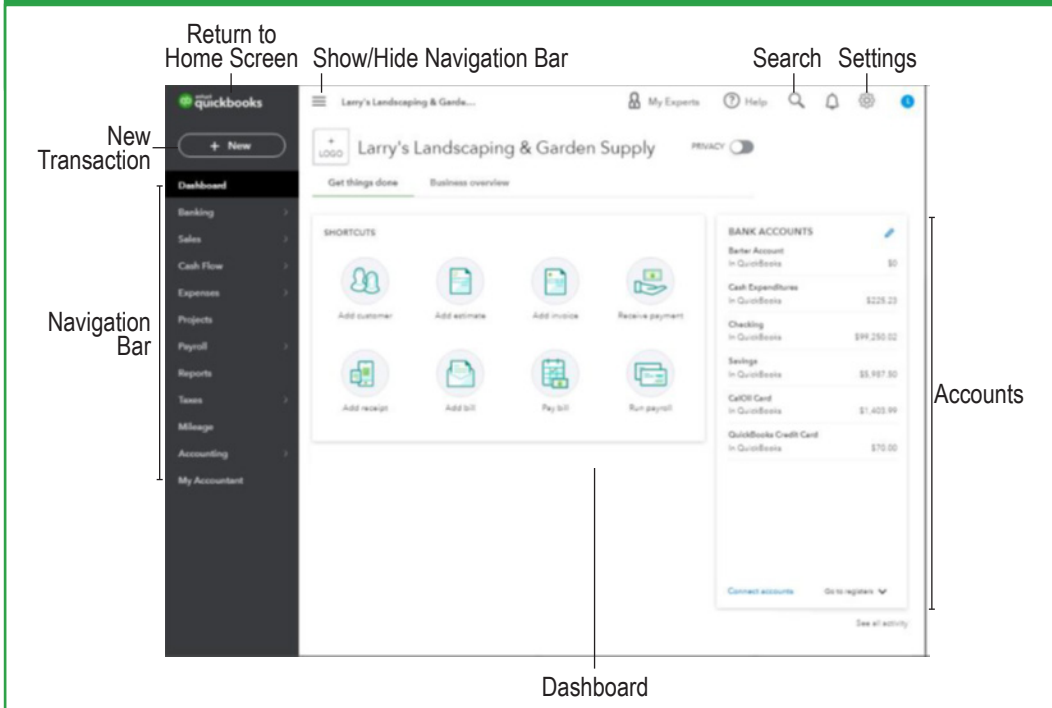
Return to Home Screen

Show/Hide Navigation Bar

Search

Settings

New Transaction

Navigation Bar

Accounts

Dashboard

intuit quickbooks

+ New

Dashboard

Banking

Sales

Cash Flow

Expenses

Projects

Payroll

Reports

Taxes

Mileage

Accounting

My Accountant

Larry's Landscaping & Garde...

My Experts

Help

+ LOGO

Larry's Landscaping & Garden Supply

PRIVACY

Get things done

Business overview

SHORTCUTS

Add customer

Add estimate

Add invoice

Receive payment

Add receipt

Add bill

Pay bill

Run payroll

BANK ACCOUNTS

Barter Account
In QuickBooks
$0

Cash Expenditures
In QuickBooks
$225.23

Checking
In QuickBooks
$99,250.02

Savings
In QuickBooks
$5,987.50

CalOil Card
In QuickBooks
$1,403.99

QuickBooks Credit Card
In QuickBooks
$70.00

Connect accounts

Go to registers

See all activity